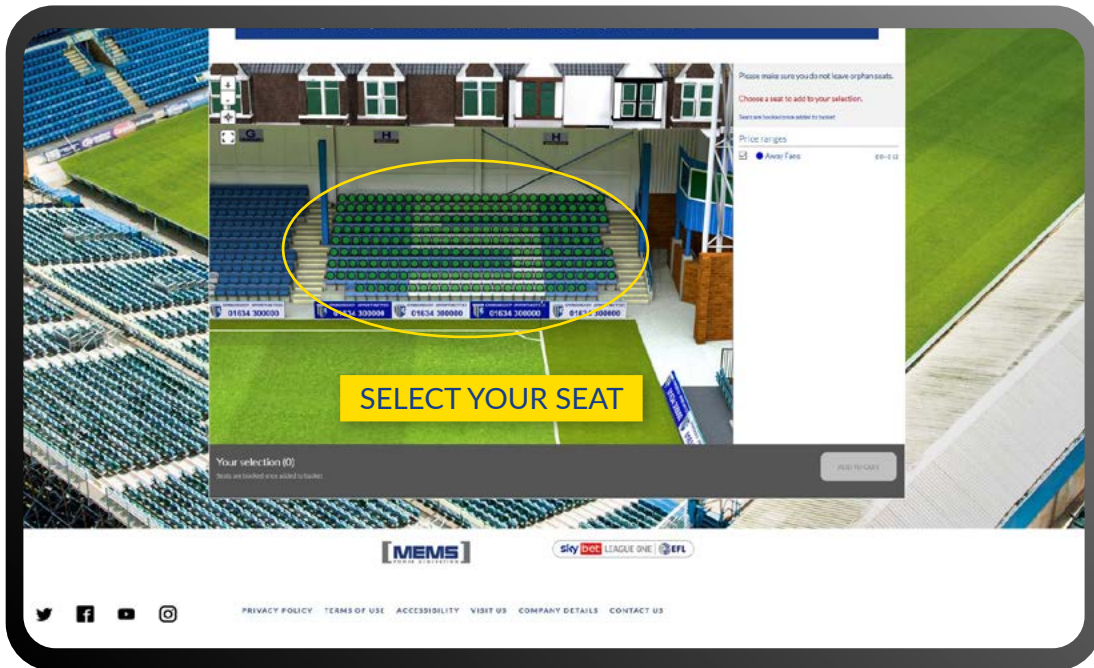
Please make sure you do not leave orphan seats.

Choose a seat to add to your selection.

Seats are booked once added to basket

Price ranges

Away Fans

G

H

H

01634 300000

01634 300000

01634 300000

01634 300000

01634 300000

SELECT YOUR SEAT

Your selection (0)

Seats are booked once added to basket

ADD TO CART

[MEMS]

sky bet LEAGUE ONE EFL

PRIVACY POLICY TERMS OF USE ACCESSIBILITY VISIT US COMPANY DETAILS CONTACT US